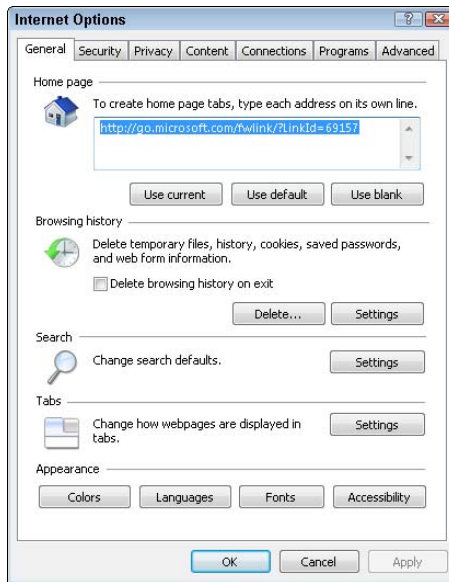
Internet Options

General | Security | Privacy | Content | Connections | Programs | Advanced

Home page

To create home page tabs, type each address on its own line.

http://go.microsoft.com/fwlink/?LinkId=69157

Use current | Use default | Use blank

Browsing history

Delete temporary files, history, cookies, saved passwords, and web form information.

Delete browsing history on exit

Delete... | Settings

Search

Change search defaults.

Settings

Tabs

Change how webpages are displayed in tabs.

Settings

Appearance

Colors | Languages | Fonts | Accessibility

OK | Cancel | Apply